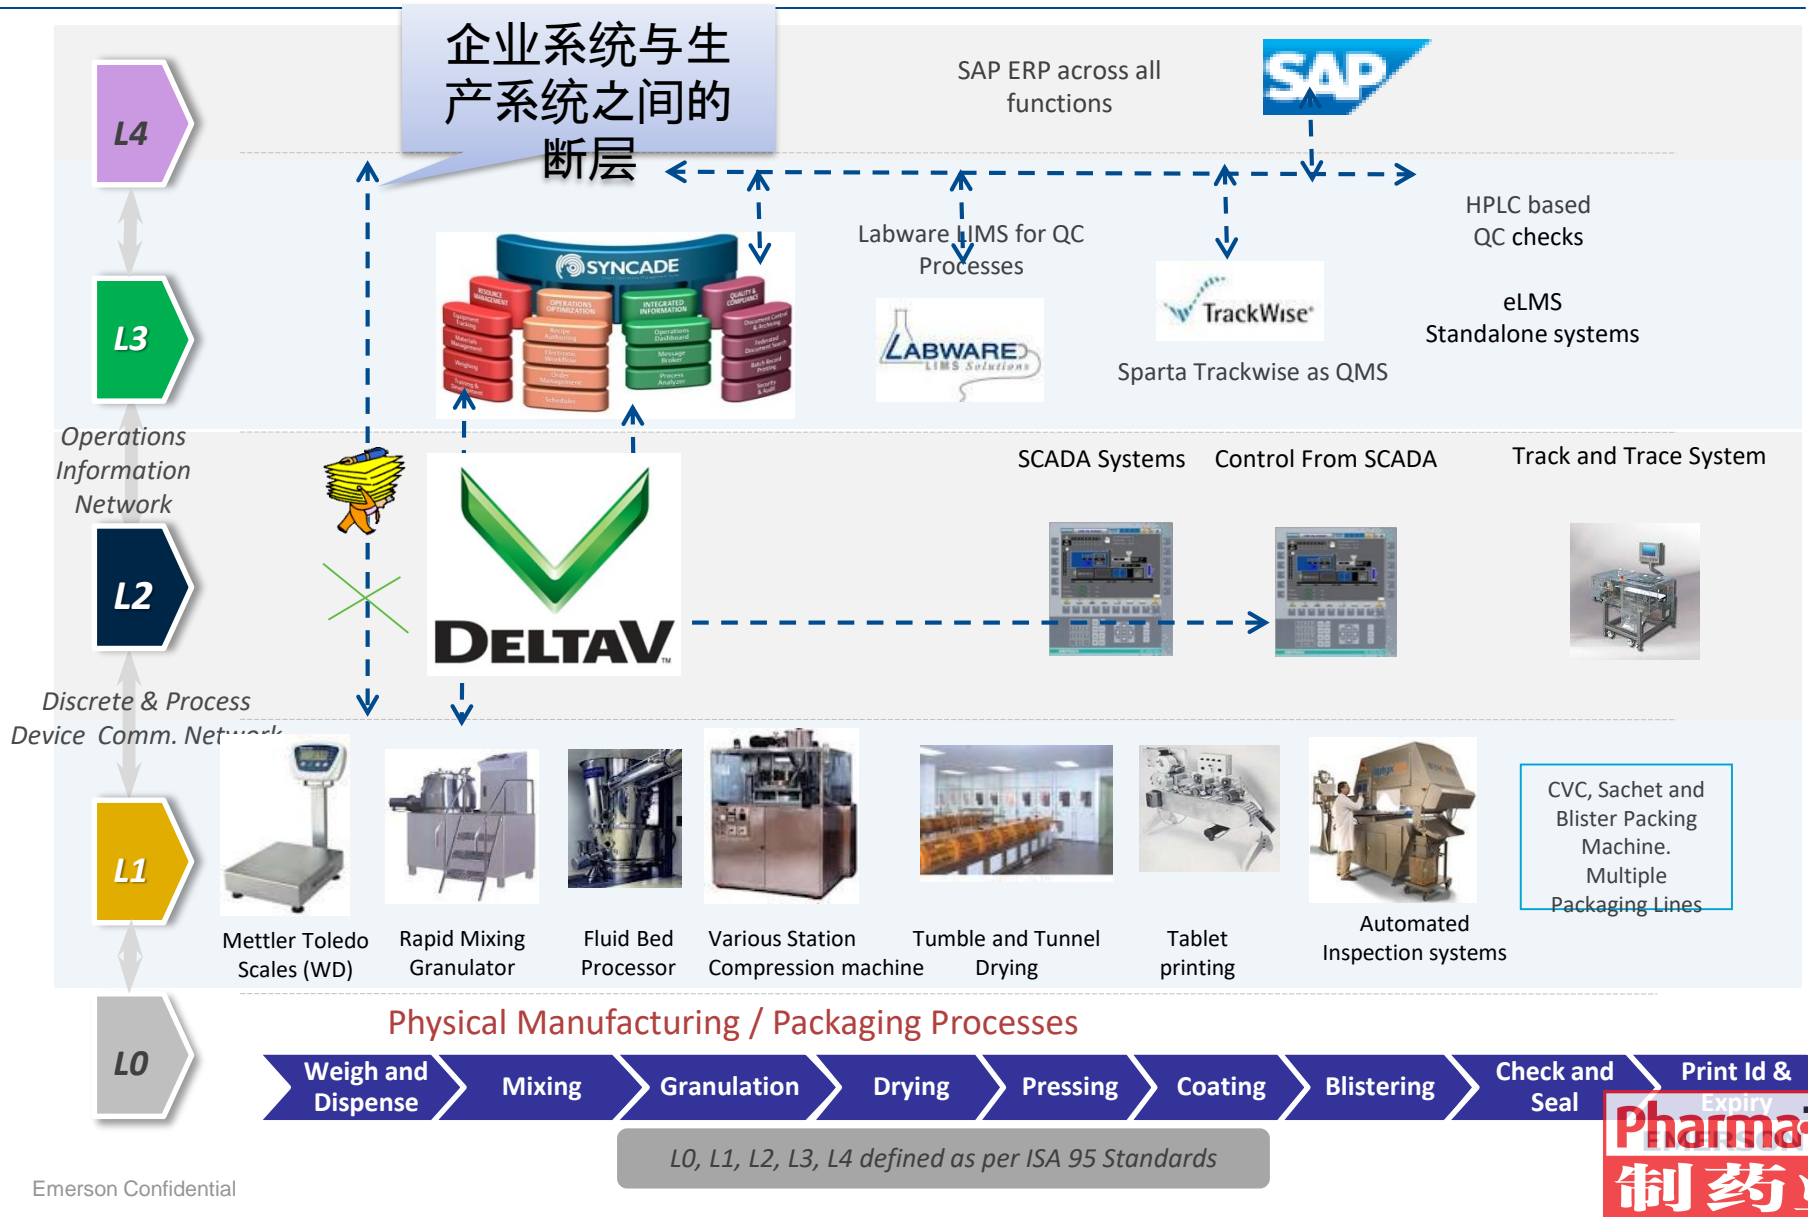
L4

企业系统与生产系统之间的断层

SAP ERP across all functions

SAP

L3

SYNCADE

Labware LIMS for QC Processes

LABWARE LIMS Solutions

TrackWise

Sparta Trackwise as QMS

HPLC based QC checks

eLMS Standalone systems

Operations Information Network

L2

DELTAV

SCADA Systems

Control From SCADA

Track and Trace System

Discrete & Process Device Comm. Network

L1

Mettler Toledo Scales (WD)

Rapid Mixing Granulator

Fluid Bed Processor

Various Station Compression machine

Tumble and Tunnel Drying

Tablet printing

Automated Inspection systems

CVC, Sachet and Blister Packing Machine. Multiple Packaging Lines

L0

Physical Manufacturing / Packaging Processes

Weigh and Dispense

Mixing

Granulation

Drying

Pressing

Coating

Blistering

Check and Seal

Print Id & Expiry

L0, L1, L2, L3, L4 defined as per ISA 95 Standards

Emerson Confidential

Pharma 制药